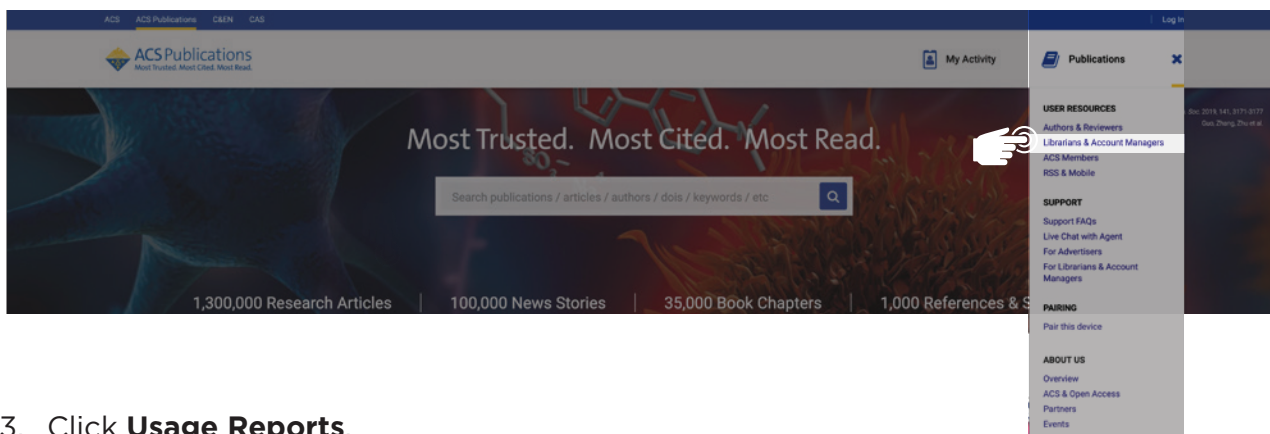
ACS ACS Publications C&EN CAS

Log In

ACS Publications
Most Trusted. Most Cited. Most Read.

My Activity

Publications

Soc. 2019, 141, 3171-3177
Guo, Zhang, Zhu et al.

Most Trusted. Most Cited. Most Read.

Search publications / articles / authors / dois / keywords / etc

1,300,000 Research Articles | 100,000 News Stories | 35,000 Book Chapters | 1,000 References & S

USER RESOURCES
Authors & Reviewers
Librarians & Account Managers
ACS Members
RSS & Mobile

SUPPORT
Support FAQs
Live Chat with Agent
For Advertisers
For Librarians & Account Managers

PAIRING
Pair this device

ABOUT US
Overview
ACS & Open Access
Partners
Events

3 Click **Usage Reports**